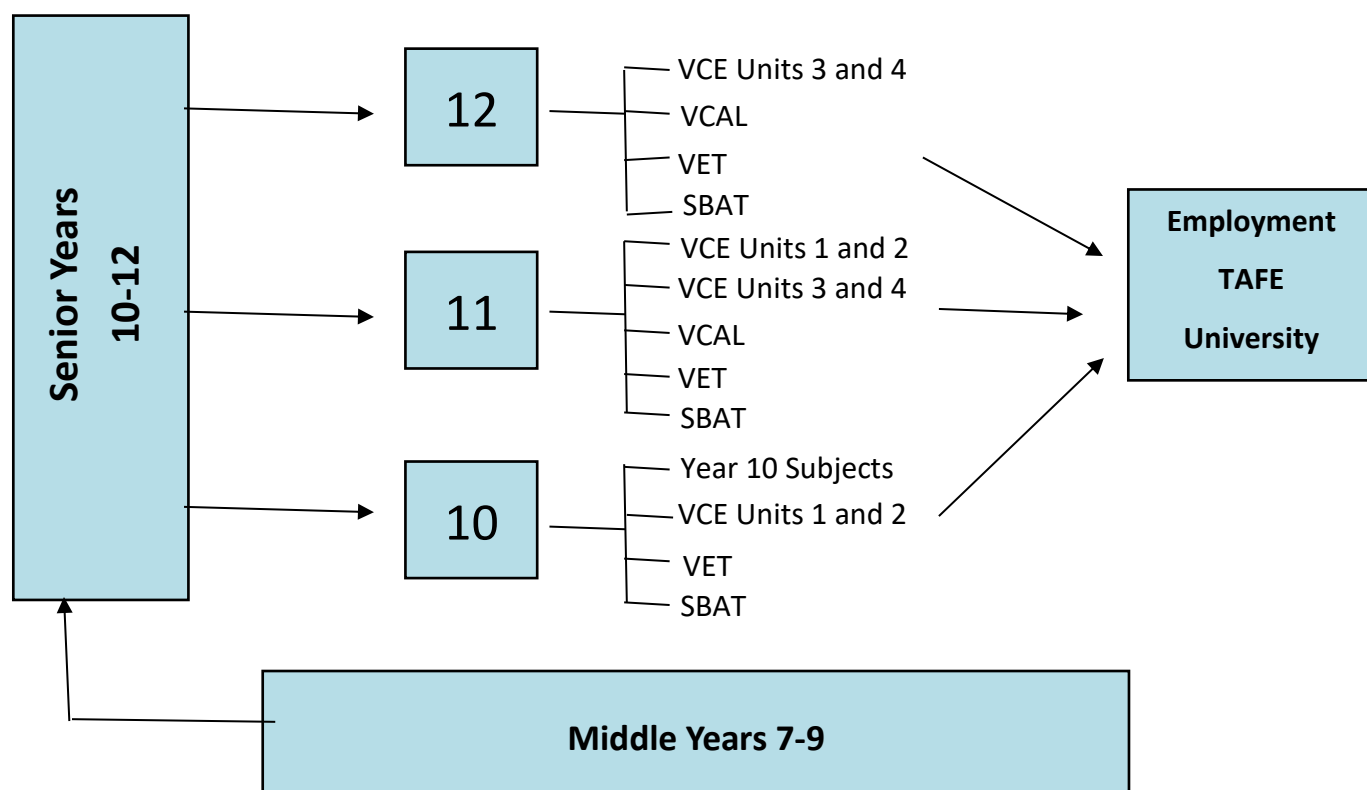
Senior Years 10-12

12

VCE Units 3 and 4
VCAL
VET
SBAT

11

VCE Units 1 and 2
VCE Units 3 and 4
VCAL
VET
SBAT

10

Year 10 Subjects
VCE Units 1 and 2
VET
SBAT

Employment
TAFE
University

Middle Years 7-9